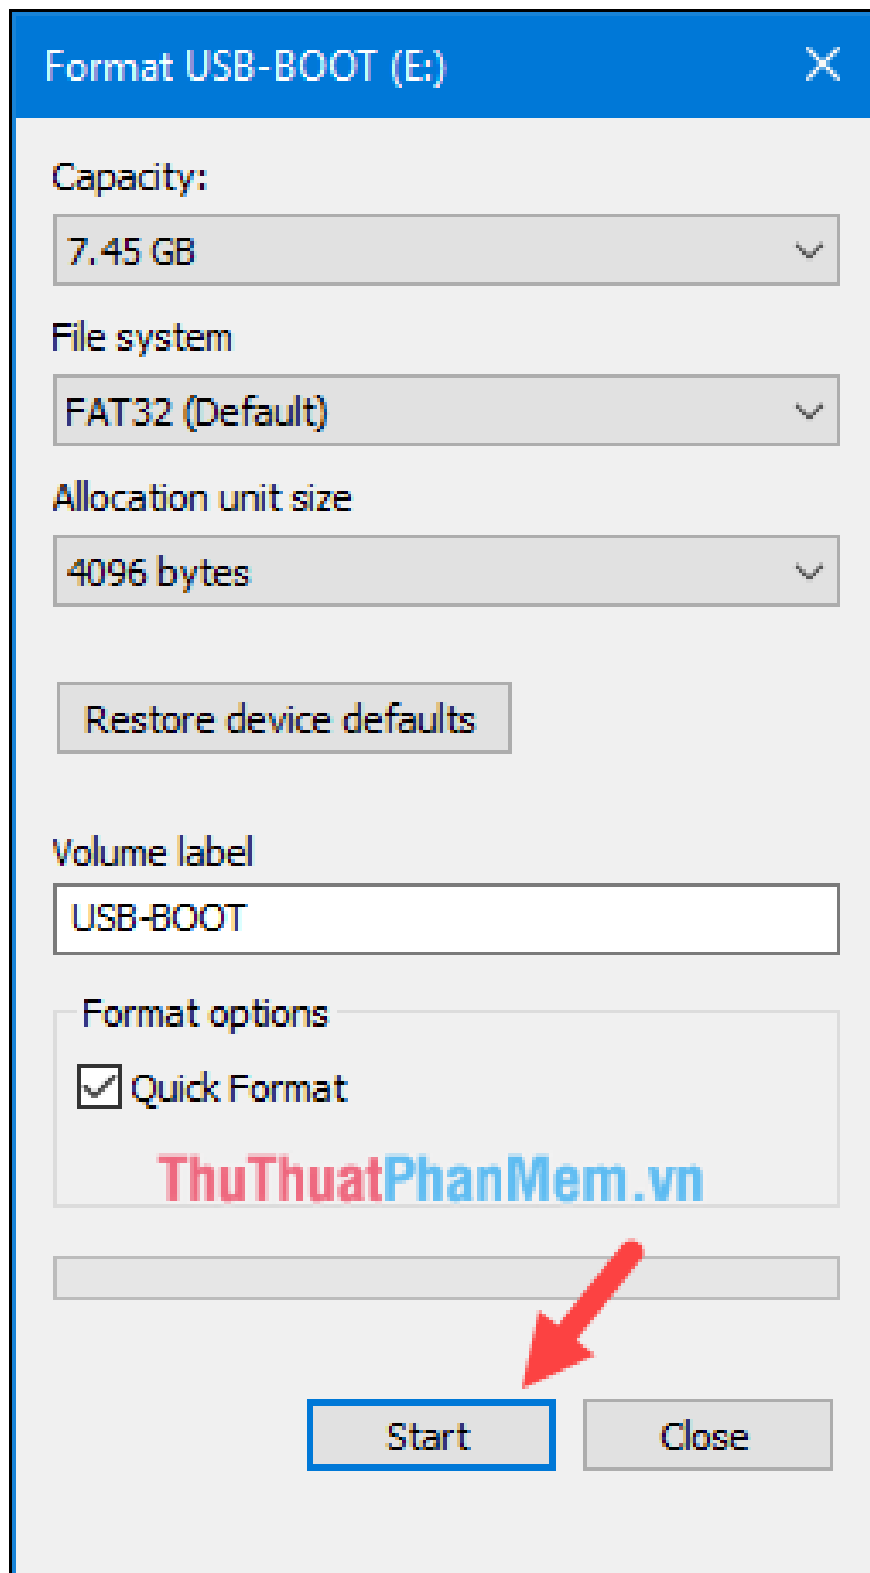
Format USB-BOOT (E:)

Capacity:

7.45 GB

File system

FAT32 (Default)

Allocation unit size

4096 bytes

Restore device defaults

Volume label

USB-BOOT

Format options

Quick Format

ThuThuatPhanMem.vn

Start

Close